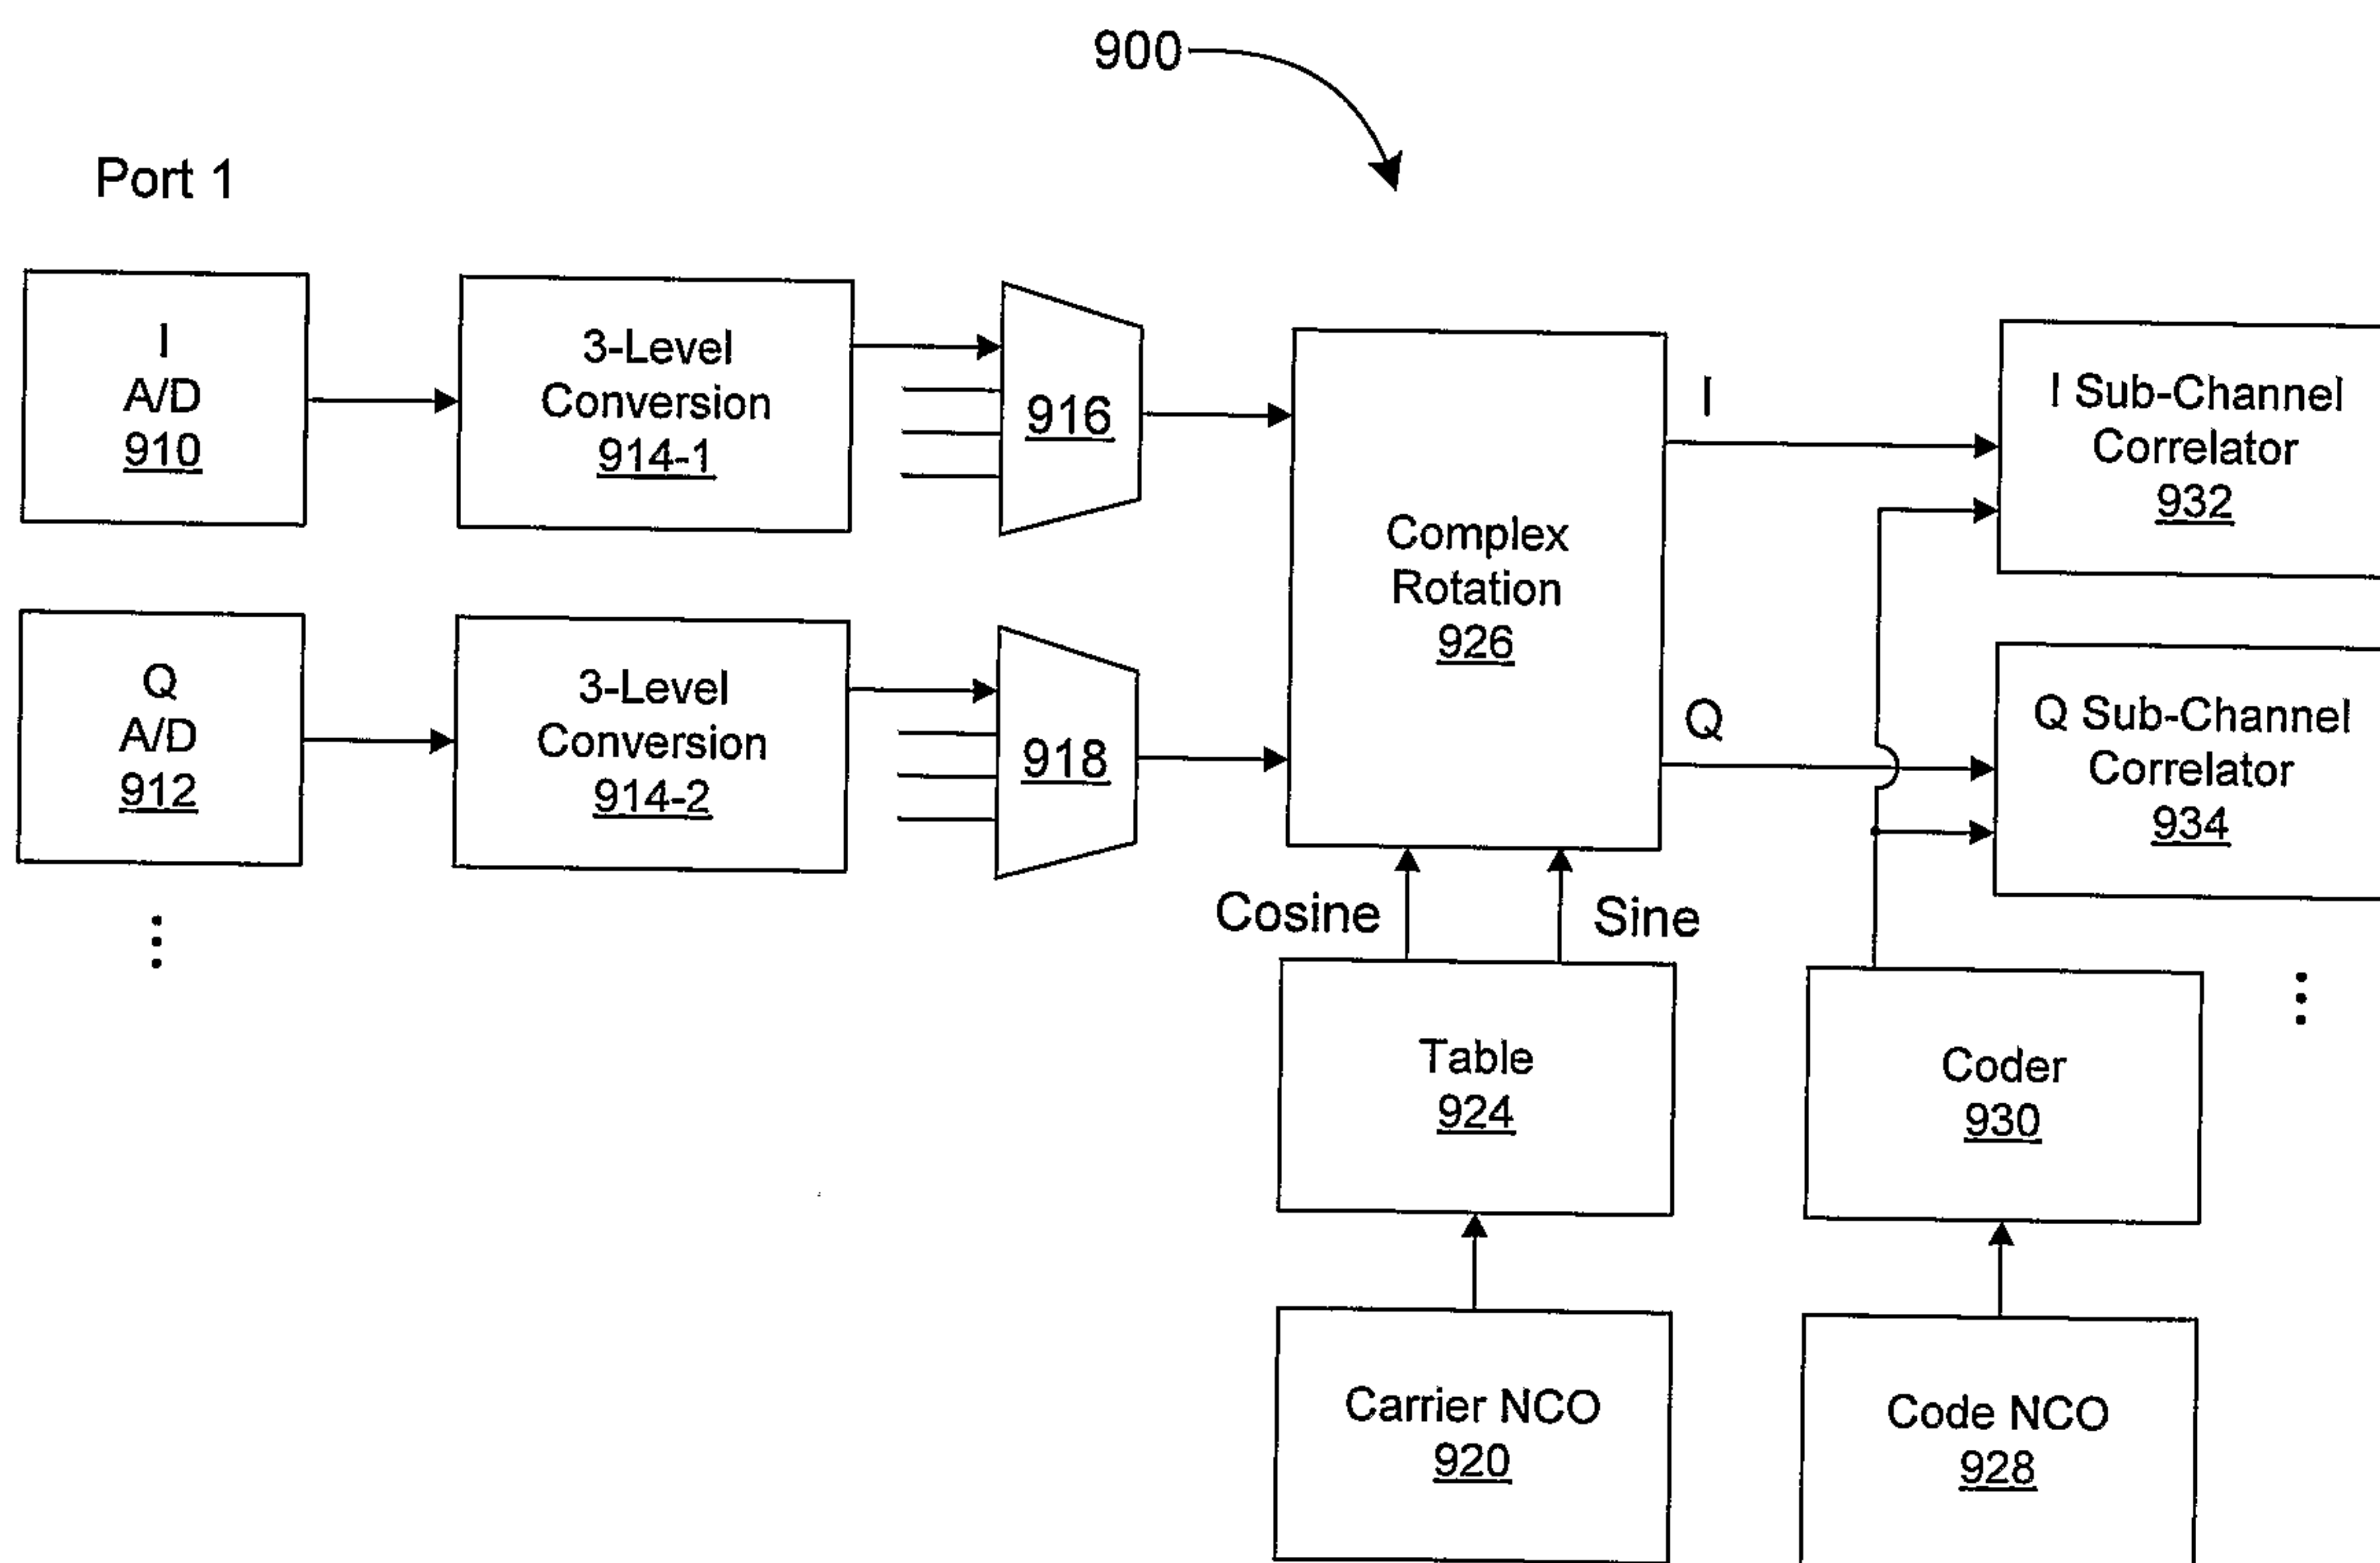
900

Port 1

I
A/D
910

3-Level
Conversion
914-1

916

Complex
Rotation
926

I

I Sub-Channel
Correlator
932

Q
A/D
912

3-Level
Conversion
914-2

918

Q

Q Sub-Channel
Correlator
934

Cosine

Sine

Table
924

Coder
930

Carrier NCO
920

Code NCO
928